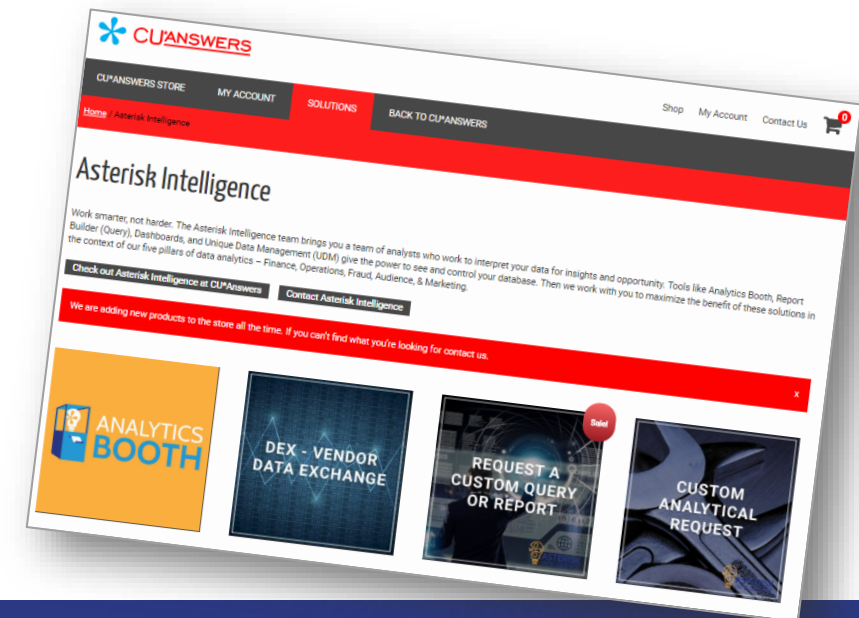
CU*ANSWERS

CU*ANSWERS STORE
MY ACCOUNT
SOLUTIONS
BACK TO CU*ANSWERS

Shop My Account Contact Us 0

Home / Asterisk Intelligence

Asterisk Intelligence

Work smarter, not harder. The Asterisk Intelligence team brings you a team of analysts who work to interpret your data for insights and opportunity. Tools like Analytics Booth, Report Builder (Query), Dashboards, and Unique Data Management (UDM) give the power to see and control your database. Then we work with you to maximize the benefit of these solutions in the context of our five pillars of data analytics – Finance, Operations, Fraud, Audience, & Marketing.

Check out Asterisk Intelligence at CU*Answers
Contact Asterisk Intelligence

We are adding new products to the store all the time. If you can't find what you're looking for contact us.

x

ANALYTICS BOOTH

DEX - VENDOR DATA EXCHANGE

Sale!

REQUEST A CUSTOM QUERY OR REPORT

CUSTOM ANALYTICAL REQUEST